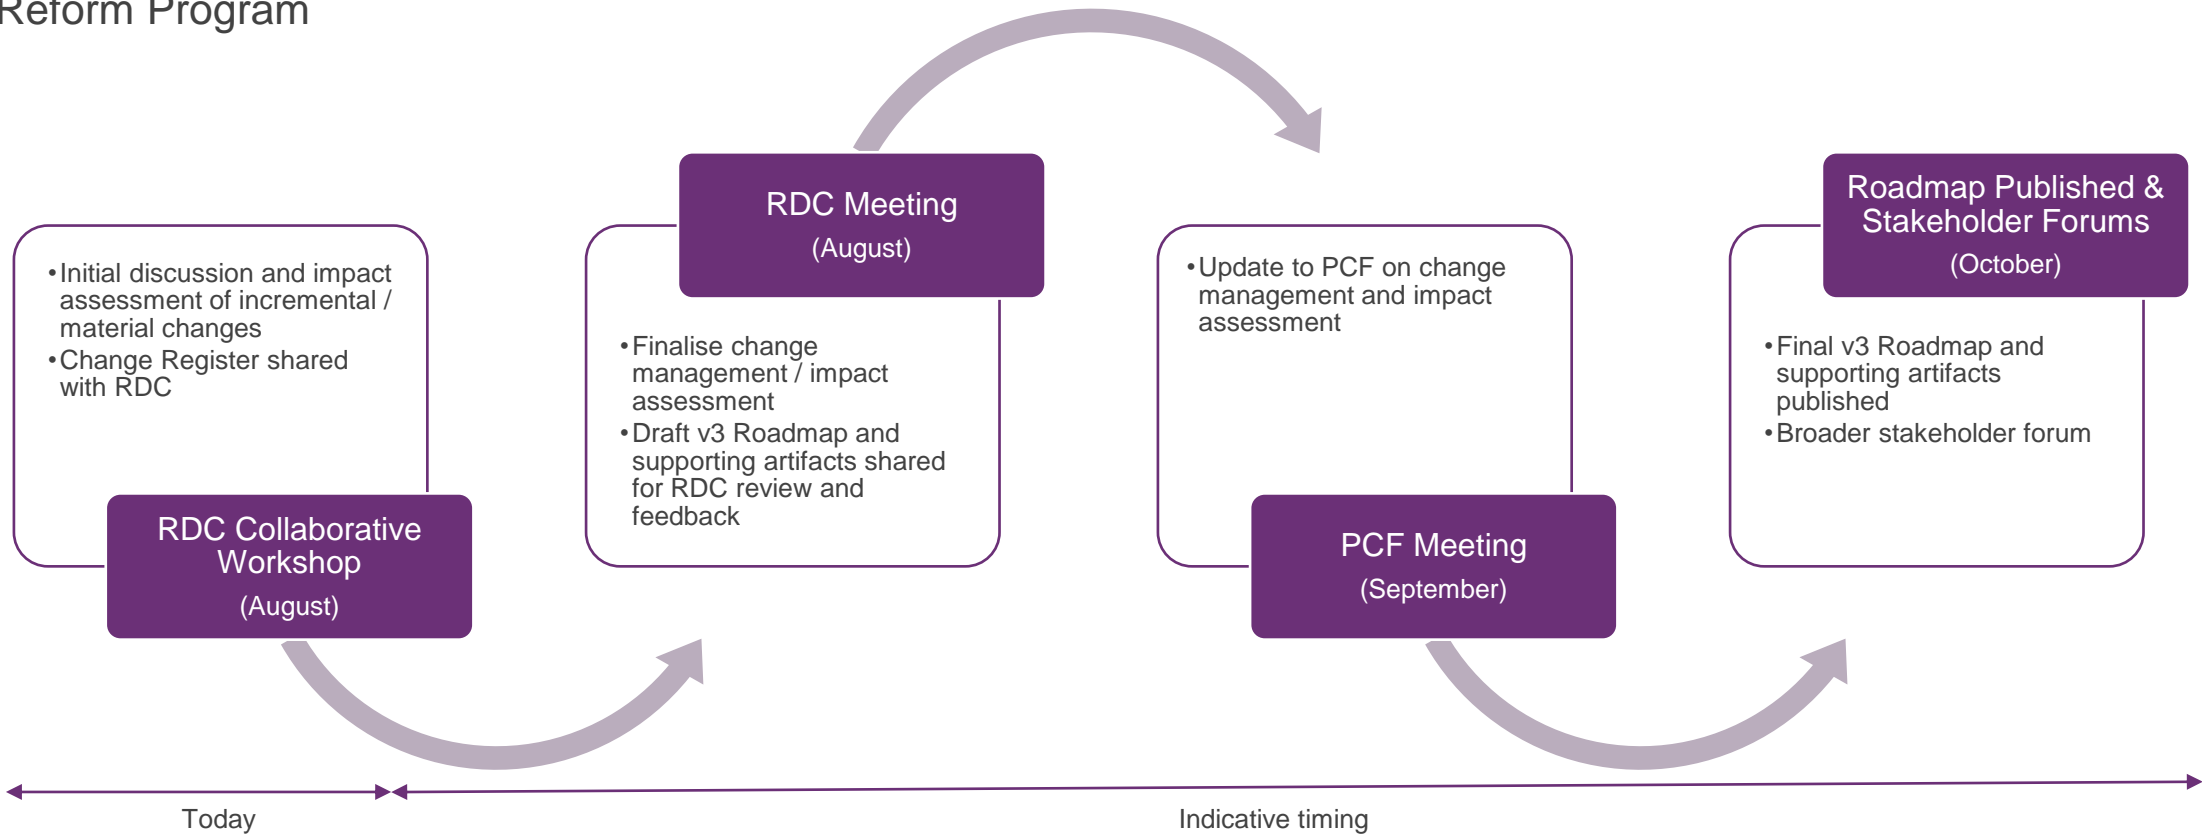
Reform Program

• Initial discussion and impact assessment of incremental / material changes
• Change Register shared with RDC

RDC Collaborative Workshop
(August)

RDC Meeting
(August)

• Finalise change management / impact assessment
• Draft v3 Roadmap and supporting artifacts shared for RDC review and feedback

• Update to PCF on change management and impact assessment

PCF Meeting
(September)

Roadmap Published & Stakeholder Forums
(October)

• Final v3 Roadmap and supporting artifacts published
• Broader stakeholder forum

Today

Indicative timing